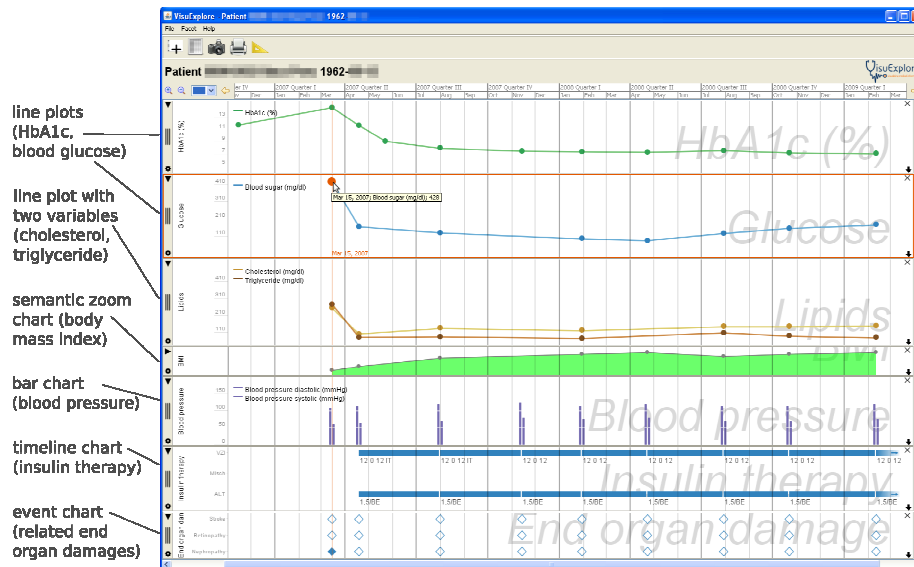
line plots (HbA1c, blood glucose)

line plot with two variables (cholesterol, triglyceride)

semantic zoom chart (body mass index)

bar chart (blood pressure)

timeline chart (insulin therapy)

event chart (related end organ damages)

VisuExplore Patient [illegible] 1962

File Facet Help

Patient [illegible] 1962-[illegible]

VisuExplore

Apr IV | 2007 Quarter I | 2007 Quarter II | 2007 Quarter III | 2007 Quarter IV | 2008 Quarter I | 2008 Quarter II | 2008 Quarter III | 2008 Quarter IV | 2009 Quarter I

Sep Nov Dec Jan Feb Mar Apr May Jun Jul Aug Sep Oct Nov Dec Jan Feb Mar Apr May Jun Jul Aug Sep Oct Nov Dec Jan Feb

HbA1c (%)
HbA1c (%)
13 11 9 7 5

Glucose
Blood sugar (mg/dl)
Mar 15, 2007, Blood sugar (mg/dl): 428
410 310 210 110
Mar 15, 2007
Glucose

Lipids
Cholesterol (mg/dl)
Triglyceride (mg/dl)
410 310 210 110
Lipids

BMI
BMI

Blood pressure
Blood pressure diastolic (mmHg)
Blood pressure systolic (mmHg)
150 100 50 0
Blood pressure

Insulin therapy
VZI
Misch
ALT
12 0 12 II 12 0 12 12 0 12 12 0 12 12 0 12 12 0 12 12 0 12 12 0 12
1.5IBE 1.5IBE 1.5IBE 1.5IBE 1.5IBE 1.5IBE 1.5IBE 1.5IBE
Insulin therapy

End organ dam
Stroke
Retinopathy
Nephropathy
End organ damage